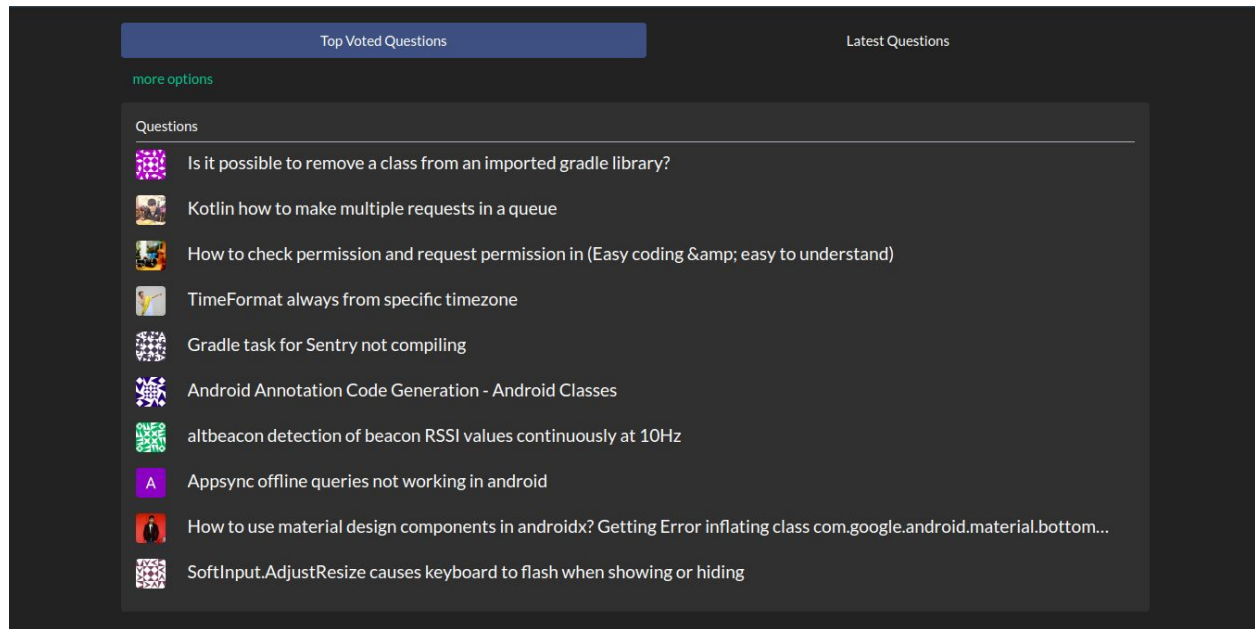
Top Voted Questions

Latest Questions

more options

Questions

Is it possible to remove a class from an imported gradle library?

Kotlin how to make multiple requests in a queue

How to check permission and request permission in (Easy coding &amp; easy to understand)

TimeFormat always from specific timezone

Gradle task for Sentry not compiling

Android Annotation Code Generation - Android Classes

altbeacon detection of beacon RSSI values continuously at 10Hz

A

Appsync offline queries not working in android

How to use material design components in androidx? Getting Error inflating class com.google.android.material.bottom…

SoftInput.AdjustResize causes keyboard to flash when showing or hiding